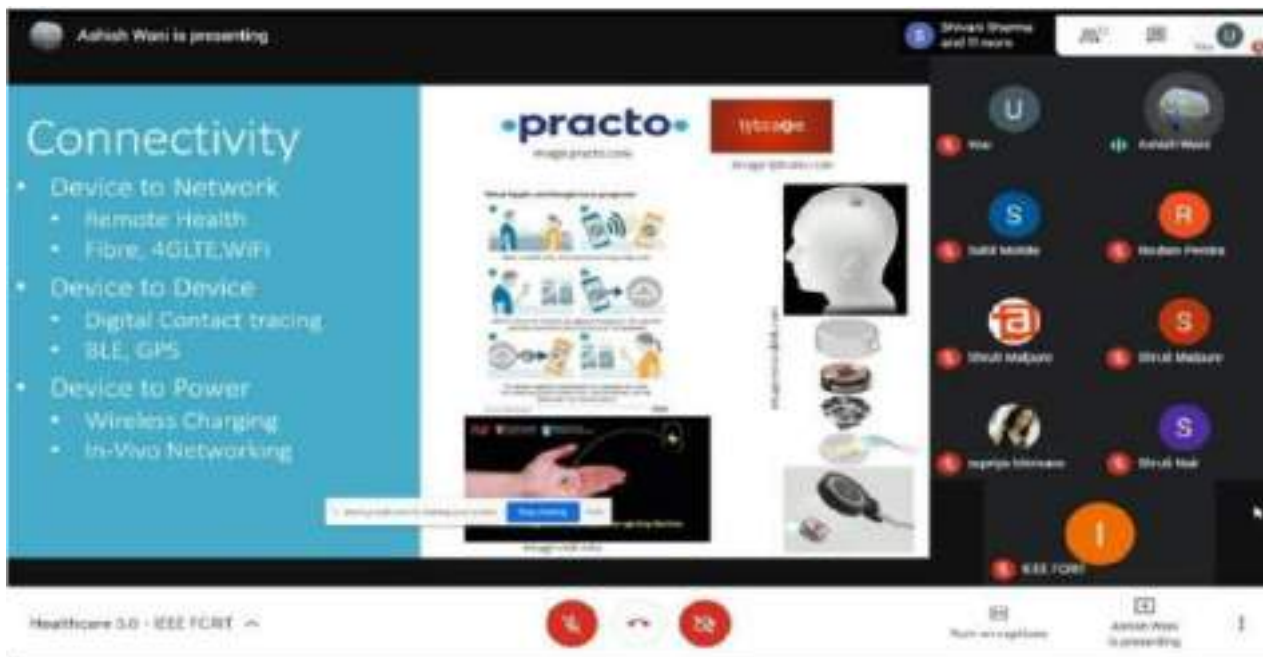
Ashish Wani is presenting

Shivani Sharma and 11 more

Connectivity
• Device to Network
• Remote Health
• Fibre, 4GLTE,WiFi
• Device to Device
• Digital Contact tracing
• BLE, GPS
• Device to Power
• Wireless Charging
• In-Vivo Networking

•practo•
Image:practo.com

lybrate
Image:lybrate.com

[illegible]

Stop sharing

Image:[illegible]

U
You

Ashish Wani

S
Salil Mobile

R
Roshan Pereira

Shruti Malpure

S
Shruti Malpure

Supriya Mirmane

S
Shruti Naik

I
IEEE FCRIT

Healthcare 5.0 - IEEE FCRIT ^

Turn on captions

Ashish Wani is presenting